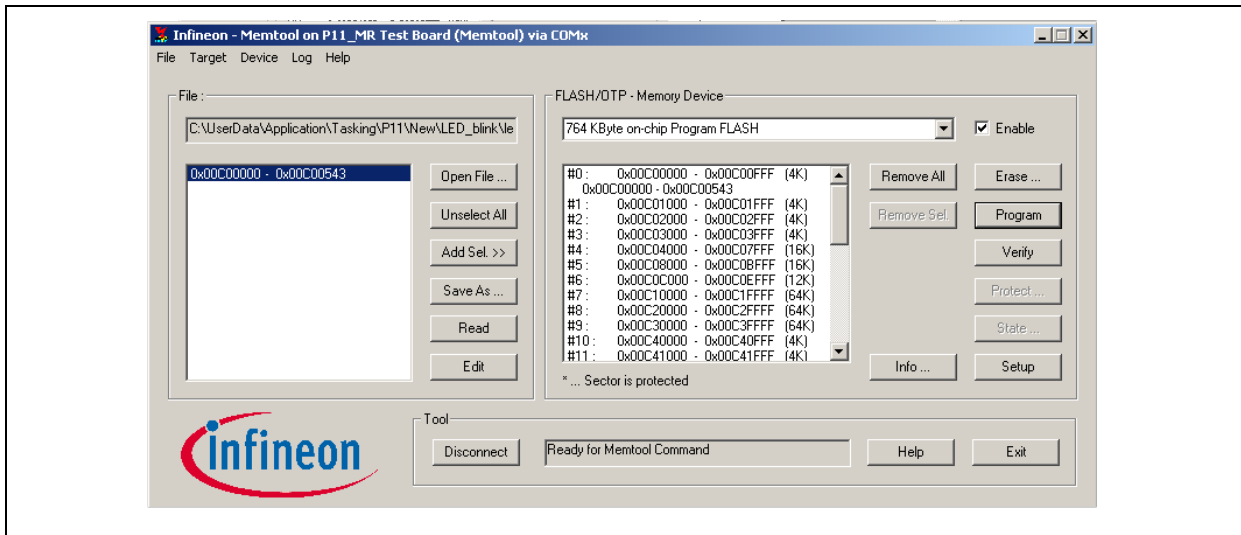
Infineon - Memtool on P11_MR Test Board (Memtool) via COMx

File Target Device Log Help

File :

C:\UserData\Application\Tasking\P11\New\LED_blink\le

0x00C00000 - 0x00C00543

Open File ...

Unselect All

Add Sel. >>

Save As ...

Read

Edit

FLASH/OTP - Memory Device

764 KByte on-chip Program FLASH

Enable

#0 : 0x00C00000 - 0x00C00FFF (4K)
0x00C00000 - 0x00C00543
#1 : 0x00C01000 - 0x00C01FFF (4K)
#2 : 0x00C02000 - 0x00C02FFF (4K)
#3 : 0x00C03000 - 0x00C03FFF (4K)
#4 : 0x00C04000 - 0x00C07FFF (16K)
#5 : 0x00C08000 - 0x00C0BFFF (16K)
#6 : 0x00C0C000 - 0x00C0EFFF (12K)
#7 : 0x00C10000 - 0x00C1FFFF (64K)
#8 : 0x00C20000 - 0x00C2FFFF (64K)
#9 : 0x00C30000 - 0x00C3FFFF (64K)
#10 : 0x00C40000 - 0x00C40FFF (4K)
#11 : 0x00C41000 - 0x00C41FFF (4K)

* ... Sector is protected

Remove All

Remove Sel.

Info ...

Erase ...

Program

Verify

Protect ...

State ...

Setup

infineon

Tool

Disconnect

Ready for Memtool Command

Help

Exit